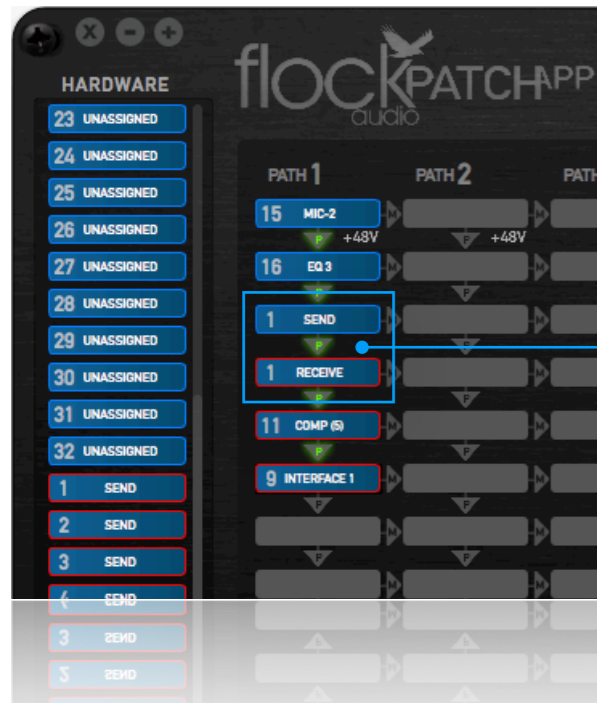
HARDWARE

23 UNASSIGNED
24 UNASSIGNED
25 UNASSIGNED
26 UNASSIGNED
27 UNASSIGNED
28 UNASSIGNED
29 UNASSIGNED
30 UNASSIGNED
31 UNASSIGNED
32 UNASSIGNED
1 SEND
2 SEND
3 SEND
4 SEND

flock audio PATCH APP

PATH 1
PATH 2
PATH

15 MIC-2
P +48V
+48V
16 EQ 3
P
1 SEND
P
1 RECEIVE
P
11 COMP (5)
P
9 INTERFACE 1
P